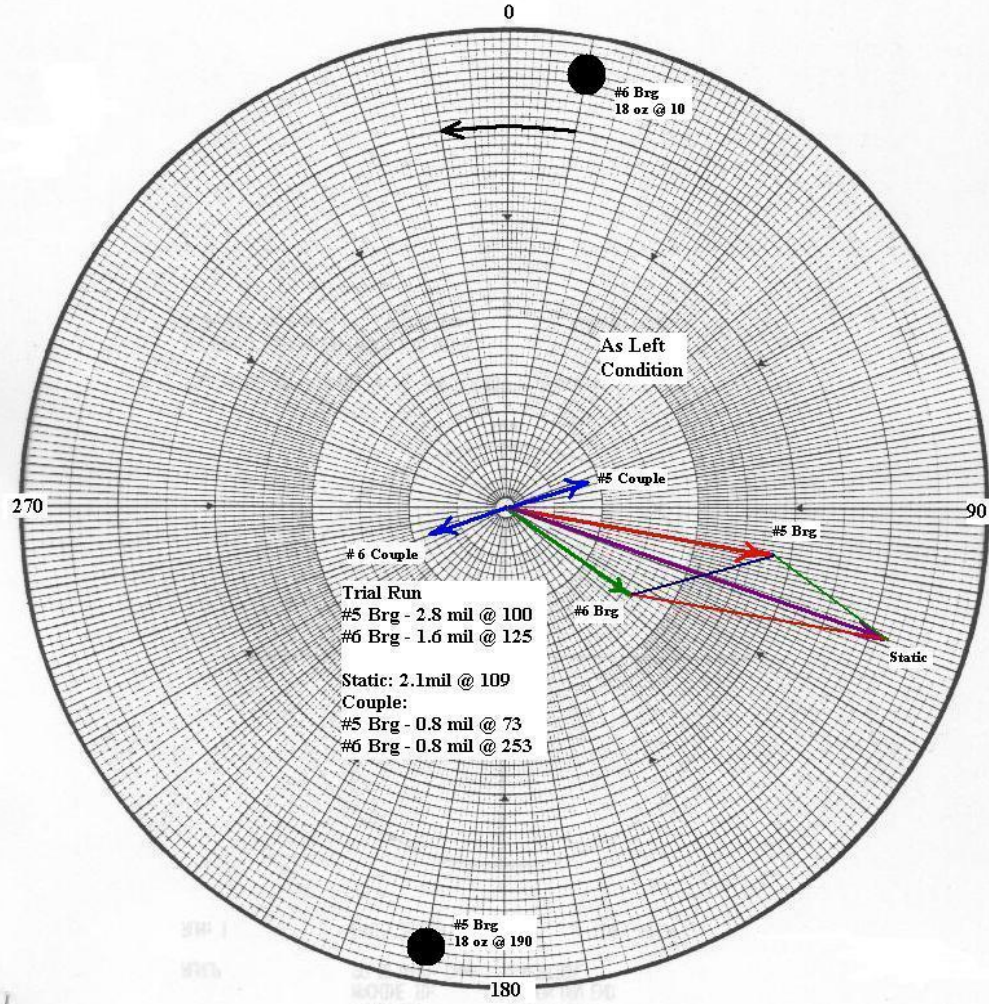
0

#6 Brg
18 oz @ 10

As Left
Condition

270

90

#5 Couple

# 6 Couple

#5 Brg

#6 Brg

Static

Trial Run
#5 Brg - 2.8 mil @ 100
#6 Brg - 1.6 mil @ 125

Static: 2.1mil @ 109
Couple:
#5 Brg - 0.8 mil @ 73
#6 Brg - 0.8 mil @ 253

#5 Brg
18 oz @ 190

180